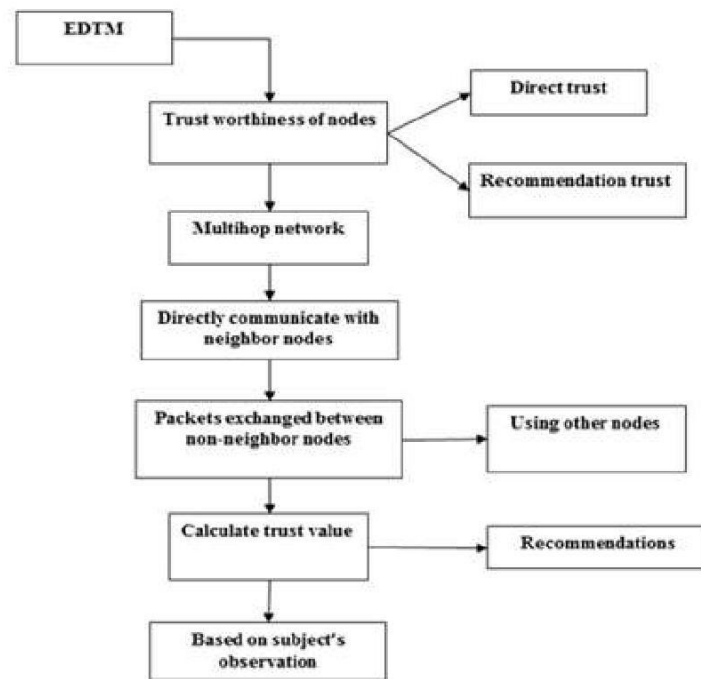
EDTM

Trust worthiness of nodes

Direct trust

Recommendation trust

Multihop network

Directly communicate with neighbor nodes

Packets exchanged between non-neighbor nodes

Using other nodes

Calculate trust value

Recommendations

Based on subject's observation